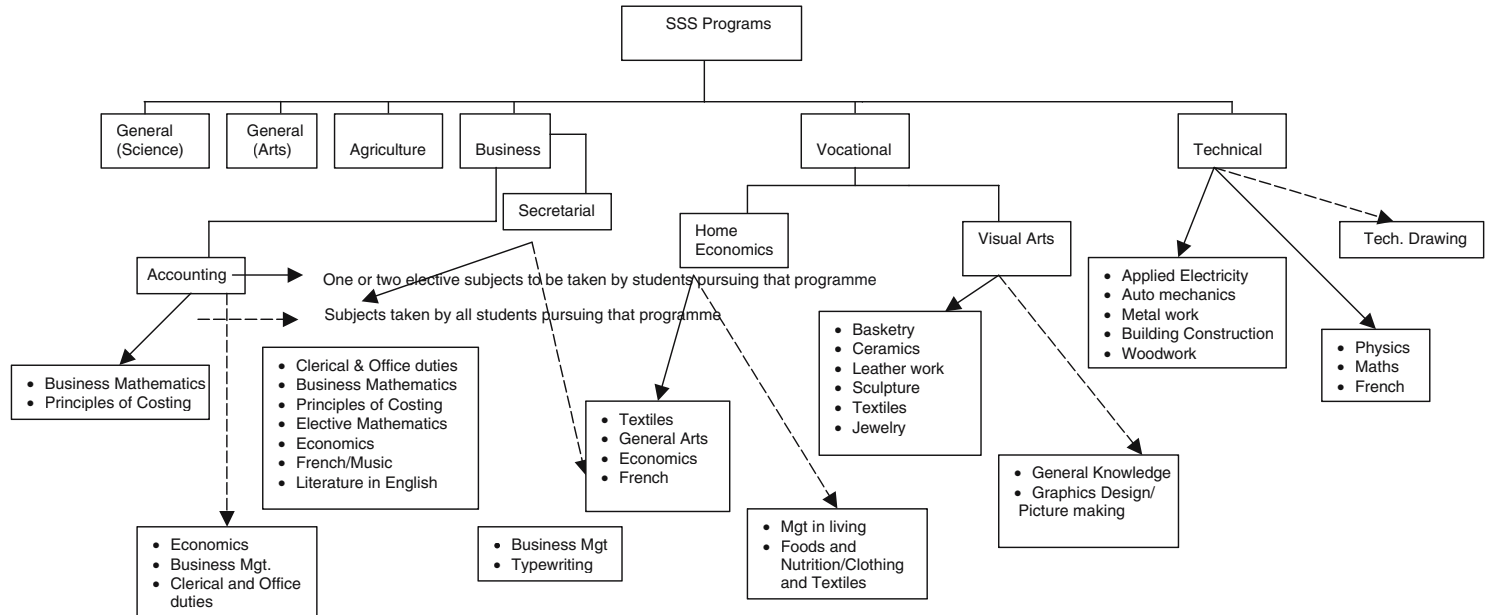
SSS Programs

General (Science)

General (Arts)

Agriculture

Business

Secretarial

Vocational

Technical

Accounting

One or two elective subjects to be taken by students pursuing that programme

Subjects taken by all students pursuing that programme

Home Economics

Visual Arts

Tech. Drawing

- Applied Electricity
- Auto mechanics
- Metal work
- Building Construction
- Woodwork

- Business Mathematics
- Principles of Costing

- Clerical & Office duties
- Business Mathematics
- Principles of Costing
- Elective Mathematics
- Economics
- French/Music
- Literature in English

- Textiles
- General Arts
- Economics
- French

- Basketry
- Ceramics
- Leather work
- Sculpture
- Textiles
- Jewelry

- Physics
- Maths
- French

- General Knowledge
- Graphics Design/ Picture making

- Economics
- Business Mgt.
- Clerical and Office duties

- Business Mgt
- Typewriting

- Mgt in living
- Foods and Nutrition/Clothing and Textiles